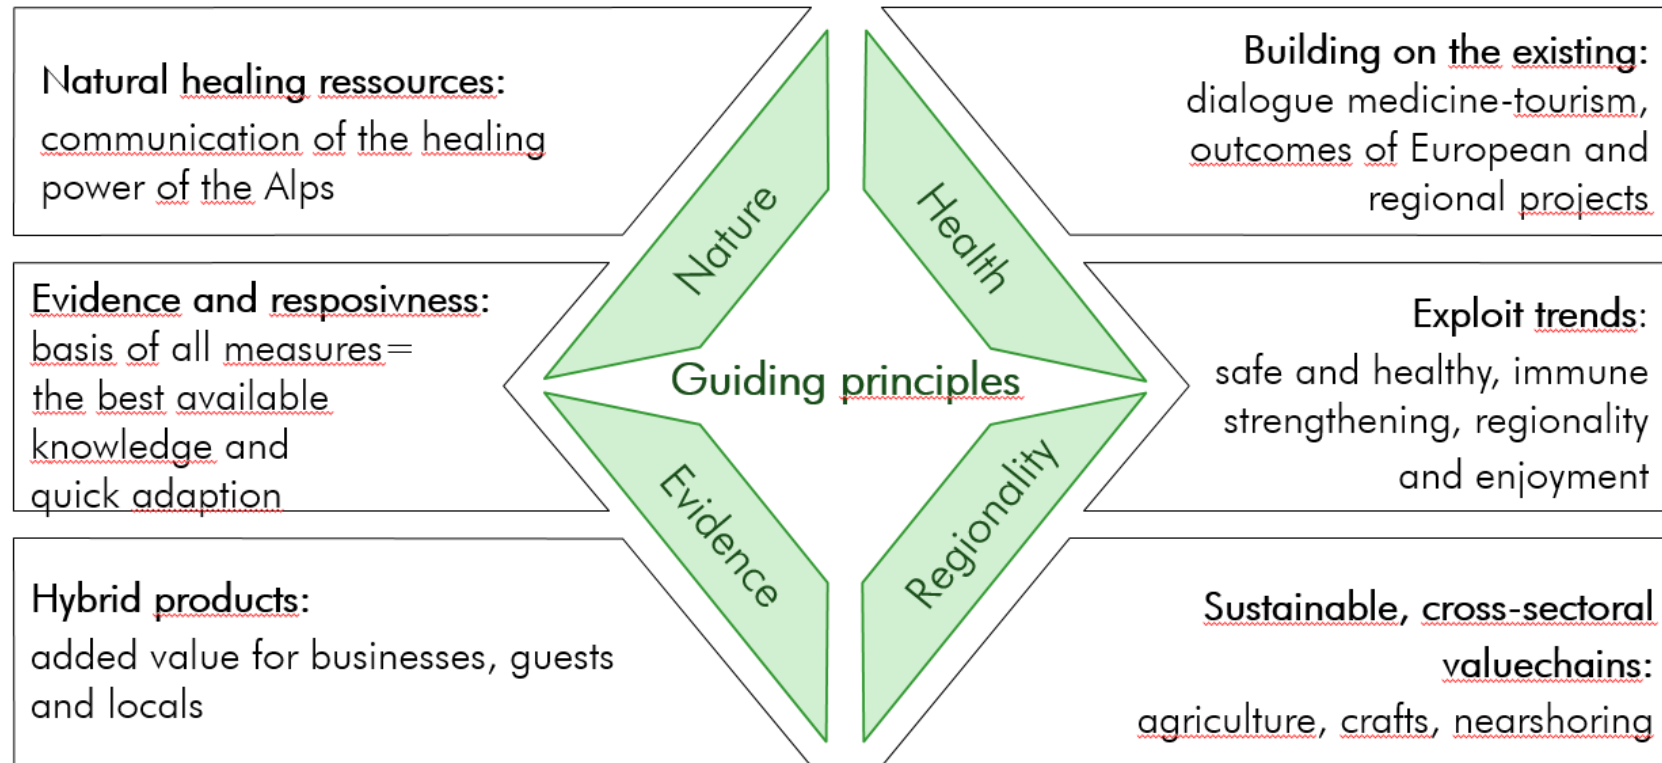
Natural healing ressources:
communication of the healing power of the Alps

Evidence and resposivness:
basis of all measures= the best available knowledge and quick adaption

Hybrid products:
added value for businesses, guests and locals

Building on the existing:
dialogue medicine-tourism, outcomes of European and regional projects

Exploit trends:
safe and healthy, immune strengthening, regionality and enjoyment

Sustainable, cross-sectoral valuechains:
agriculture, crafts, nearshoring

Nature

Health

Guiding principles

Evidence

Regionality